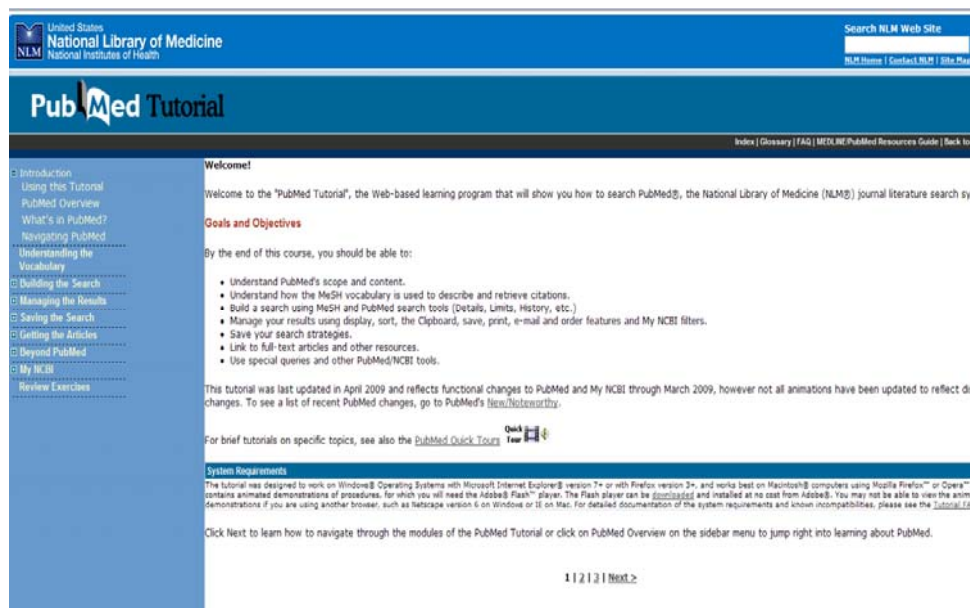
NLM United States National Library of Medicine National Institutes of Health

Search NLM Web Site

NLM Home | Contact NLM | Site Map

PubMed Tutorial

Index | Glossary | FAQ | MEDLINE/PubMed Resources Guide | Back to

Introduction
Using this Tutorial
PubMed Overview
What's in PubMed?
Navigating PubMed
Understanding the Vocabulary
Building the Search
Managing the Results
Saving the Search
Getting the Articles
Beyond PubMed
My NCBI
Review Exercises

Welcome!

Welcome to the "PubMed Tutorial", the Web-based learning program that will show you how to search PubMed®, the National Library of Medicine (NLM®) journal literature search sy

Goals and Objectives

By the end of this course, you should be able to:

- Understand PubMed's scope and content.
- Understand how the MeSH vocabulary is used to describe and retrieve citations.
- Build a search using MeSH and PubMed search tools (Details, Limits, History, etc.)
- Manage your results using display, sort, the Clipboard, save, print, e-mail and order features and My NCBI filters.
- Save your search strategies.
- Link to full-text articles and other resources.
- Use special queries and other PubMed/NCBI tools.

This tutorial was last updated in April 2009 and reflects functional changes to PubMed and My NCBI through March 2009, however not all animations have been updated to reflect di changes. To see a list of recent PubMed changes, go to PubMed's New/Noteworthy.

For brief tutorials on specific topics, see also the PubMed Quick Tours Quick Tour

System Requirements

The tutorial was designed to work on Windows® Operating Systems with Microsoft Internet Explorer® version 7+ or with Firefox version 3+, and works best on Macintosh® computers using Mozilla Firefox™ or Opera™ contains animated demonstrations of procedures, for which you will need the Adobe® Flash™ player. The Flash player can be downloaded and installed at no cost from Adobe®. You may not be able to view the anim demonstrations if you are using another browser, such as Netscape version 6 on Windows or IE on Mac. For detailed documentation of the system requirements and known incompatibilities, please see the Tutorial FA

Click Next to learn how to navigate through the modules of the PubMed Tutorial or click on PubMed Overview on the sidebar menu to jump right into learning about PubMed.

1 | 2 | 3 | Next >